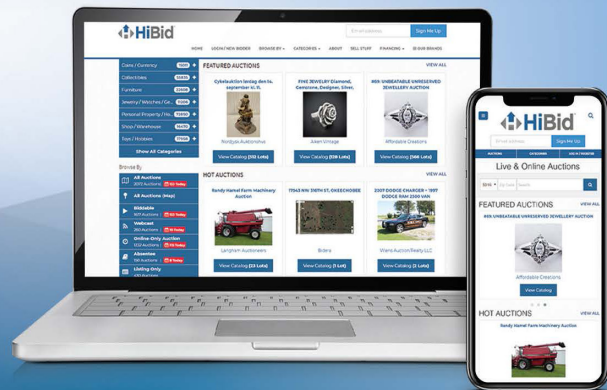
HiBid

Email address

Sign Me Up

HOME LOGIN / NEW BIDDER BROWSE BY CATEGORIES ABOUT SELL STUFF FINANCING HIBID BRANDS

Coins / Currency
Collectibles
Furniture
Jewelry / Watches / Ge...
Personal Property / Ho...
Shop / Warehouse
Toys / Hobbies
Show All Categories

Browse By
All Auctions
All Auctions (Map)
Biddable
Webcast
Online-Only Auction
Absentee
Listing Only

FEATURED AUCTIONS
VIEW ALL

Cykelauktion lørdag den 14. september kl. 11.
Roslyjus Auktionshus
View Catalog (113 Lots)

FINE JEWELRY Diamond, Gemstone, Designer, Silver,
Alert Vintage
View Catalog (538 Lots)

#69: UNBEATABLE UNRESERVED JEWELLERY AUCTION
Affordable Creations
View Catalog (566 Lots)

HOT AUCTIONS
VIEW ALL

Randy Hamel Farm Machinery Auction
Langham Auctioneers
View Catalog (23 Lots)

17565 NW 318TH ST, OKEECHOBEE
Bidera
View Catalog (1 Lot)

2007 DODGE CHARGER • 1997 DODGE RAM 2500 VAN
Wiens Auction Realty LLC
View Catalog (14 Lots)

HiBid

Email address
Sign Me Up

AUCTIONS CATEGORIES LOGIN / NEW BIDDER

Live & Online Auctions

Search

FEATURED AUCTIONS
VIEW ALL

#69: UNBEATABLE UNRESERVED JEWELLERY AUCTION

Affordable Creations

View Catalog

HOT AUCTIONS
VIEW ALL

Randy Hamel Farm Machinery Auction